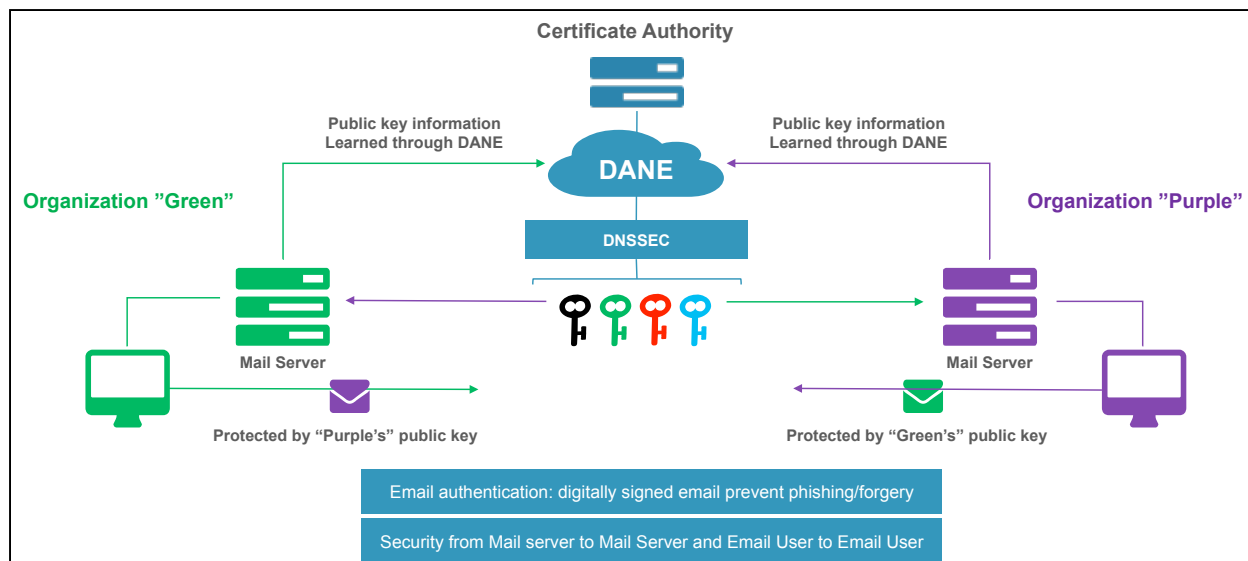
Certificate Authority

Public key information
Learned through DANE

Public key information
Learned through DANE

DANE

Organization ”Green”

Organization ”Purple”

DNSSEC

Mail Server

Mail Server

Protected by “Purple’s” public key

Protected by “Green’s” public key

Email authentication: digitally signed email prevent phishing/forgery

Security from Mail server to Mail Server and Email User to Email User